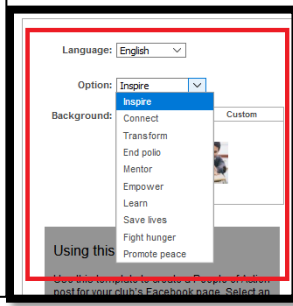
Language: English

Option: Inspire

Background:

Custom

Inspire
Connect
Transform
End polio
Mentor
Empower
Learn
Save lives
Fight hunger
Promote peace

Using this

Use this template to create a People of Action post for your club's Facebook page. Select an